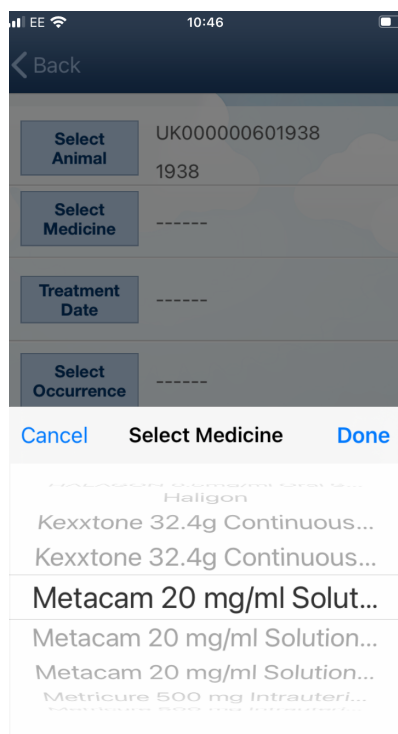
EE 10:46

Back

Select Animal
UK000000601938
1938

Select Medicine
------

Treatment Date
------

Select Occurrence
------

Cancel
Select Medicine
Done

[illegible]
Haligon
Kexxtone 32.4g Continuous...
Kexxtone 32.4g Continuous...
Metacam 20 mg/ml Solut...
Metacam 20 mg/ml Solution...
Metacam 20 mg/ml Solution...
Metricure 500 mg Intrauteri...
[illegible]